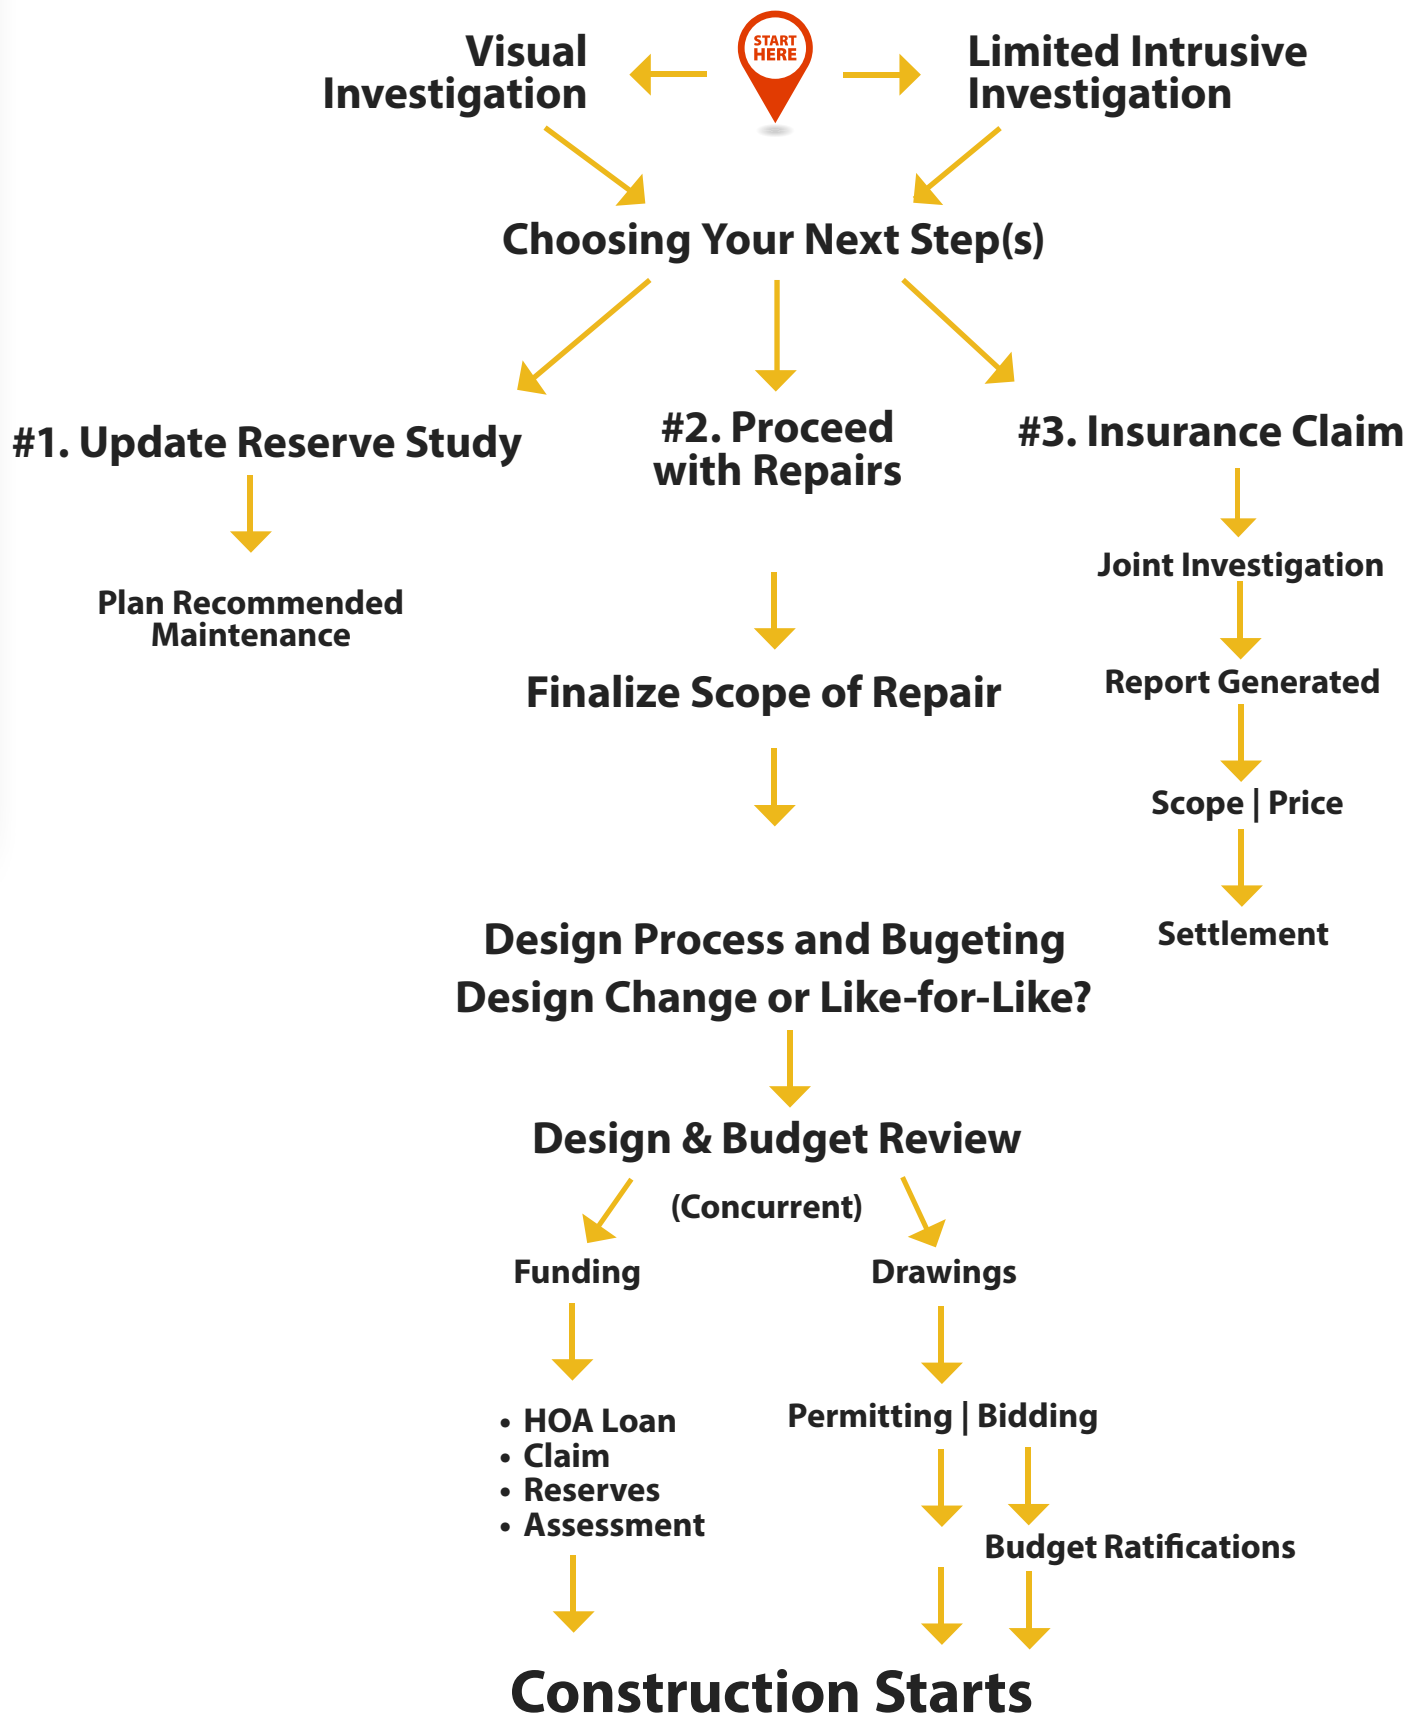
Visual Investigation

START HERE

Limited Intrusive Investigation

Choosing Your Next Step(s)

#1. Update Reserve Study

Plan Recommended Maintenance

#2. Proceed with Repairs

Finalize Scope of Repair

Design Process and Bugeting
Design Change or Like-for-Like?

Design & Budget Review

(Concurrent)

Funding

• HOA Loan
• Claim
• Reserves
• Assessment

Drawings

Permitting | Bidding

Budget Ratifications

#3. Insurance Claim

Joint Investigation

Report Generated

Scope | Price

Settlement

Construction Starts